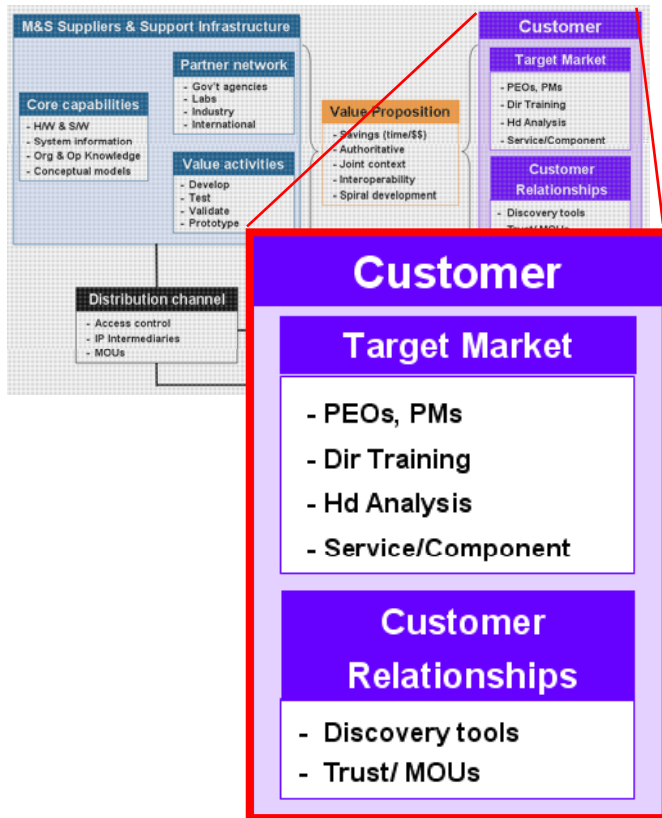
M&S Suppliers & Support Infrastructure

Partner network
- Gov't agencies
- Labs
- Industry
- International

Core capabilities
- H/W & S/W
- System information
- Org & Op Knowledge
- Conceptual models

Value activities
- Develop
- Test
- Validate
- Prototype

Value Proposition
- Savings (time/$$)
- Authoritative
- Joint context
- Interoperability
- Spiral development

Customer

Target Market
- PEOs, PMs
- Dir Training
- Hd Analysis
- Service/Component

Customer Relationships
- Discovery tools
- Trust/ MOUs

Distribution channel
- Access control
- IP Intermediaries
- MOUs

Customer

Target Market
- PEOs, PMs
- Dir Training
- Hd Analysis
- Service/Component

Customer Relationships
- Discovery tools
- Trust/ MOUs